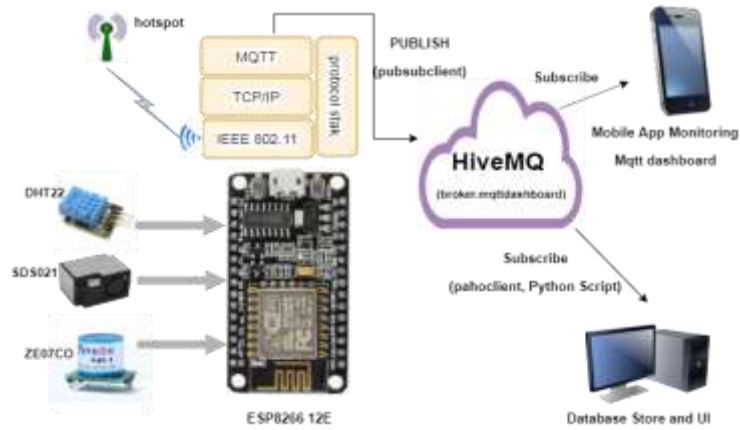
hotspot

MQTT

TCP/IP

IEEE 802.11

protocol stak

PUBLISH

(pubsubclient)

Subscribe

HiveMQ

(broker.mqttdashboard)

Mobile App Monitoring

Mqtt dashboard

DHT22

SDS021

ZE07CO

Subscribe

(pahoclient, Python Script)

ESP8266 12E

Database Store and UI